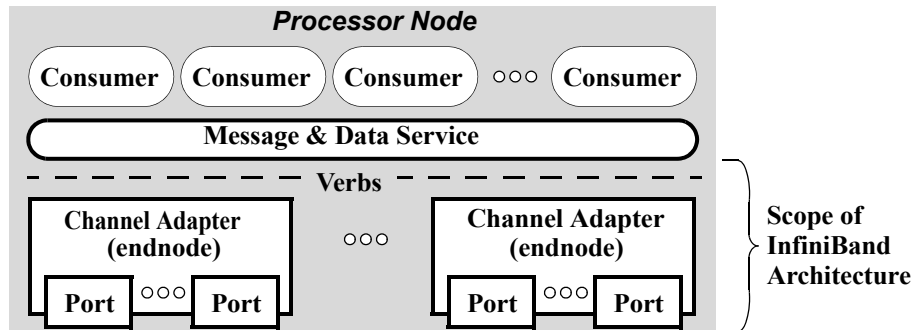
Processor Node

Consumer Consumer Consumer ○○○ Consumer

Message & Data Service

Verbs

Channel Adapter (endnode)

Port ○○○ Port

○○○

Channel Adapter (endnode)

Port ○○○ Port

Scope of InfiniBand Architecture